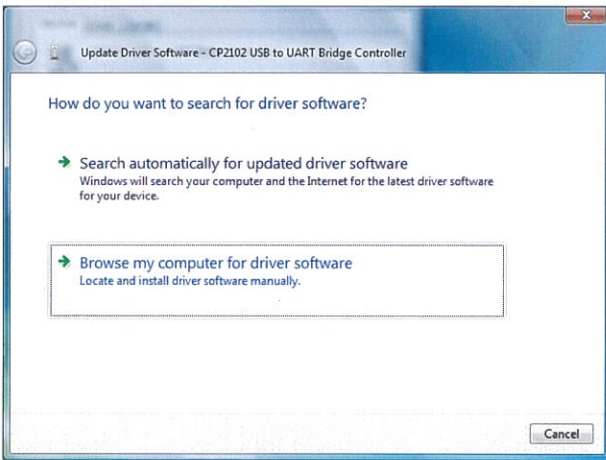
Update Driver Software - CP2102 USB to UART Bridge Controller

How do you want to search for driver software?

Search automatically for updated driver software
Windows will search your computer and the Internet for the latest driver software for your device.

Browse my computer for driver software
Locate and install driver software manually.

Cancel